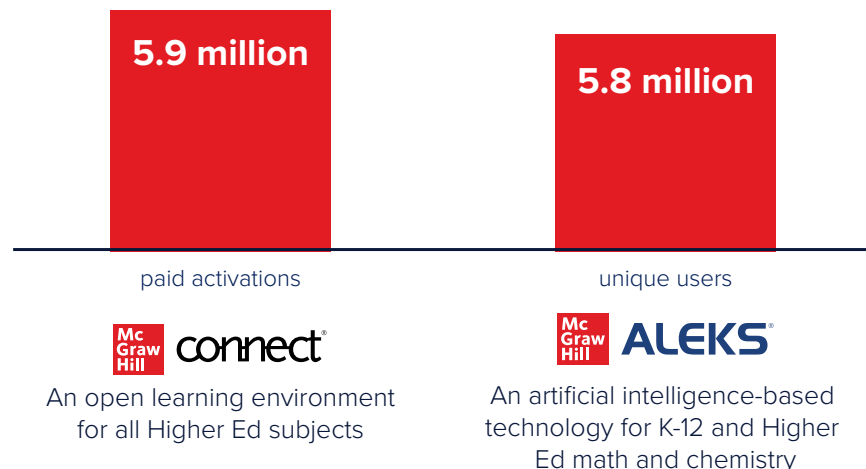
5.9 million

paid activations

Mc Graw Hill connect®

An open learning environment for all Higher Ed subjects

5.8 million

unique users

Mc Graw Hill ALEKS®

An artificial intelligence-based technology for K-12 and Higher Ed math and chemistry